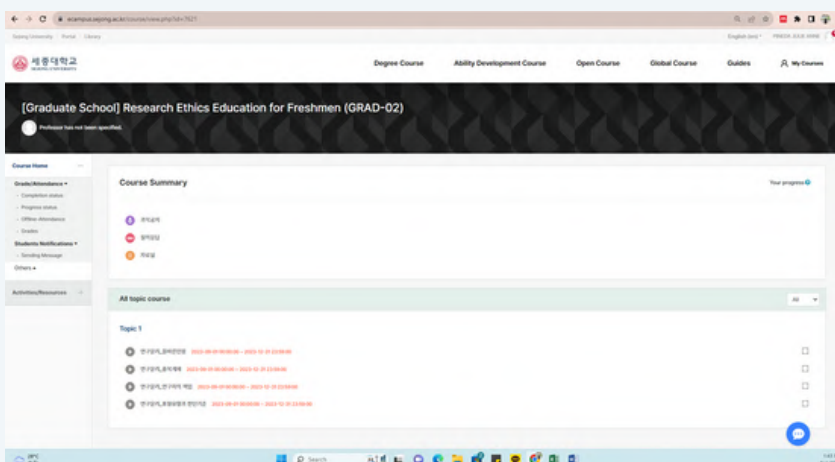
ecampus.sejong.ac.kr/course/view.php?id=7621

Sejong University Portal Library

English (en) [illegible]

세종대학교 SEJONG UNIVERSITY

Degree Course Ability Development Course Open Course Global Course Guides My Courses

[Graduate School] Research Ethics Education for Freshmen (GRAD-02)

Professor has not been specified.

Course Home

Grade/Attendance ▾
- Completion status
- Progress status
- Offline Attendance
- Grades

Students Notifications ▾
- Sending Message

Others ▸

Activities/Resources

Course Summary

Your progress

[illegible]
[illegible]
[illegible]

All topic course

All

Topic 1

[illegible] 2023-08-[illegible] ~ 2023-12-31 23:59:00
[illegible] 2023-08-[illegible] ~ 2023-12-31 23:59:00
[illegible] 2023-08-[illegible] ~ 2023-12-31 23:59:00
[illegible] 2023-08-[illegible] ~ 2023-12-31 23:59:00

Search